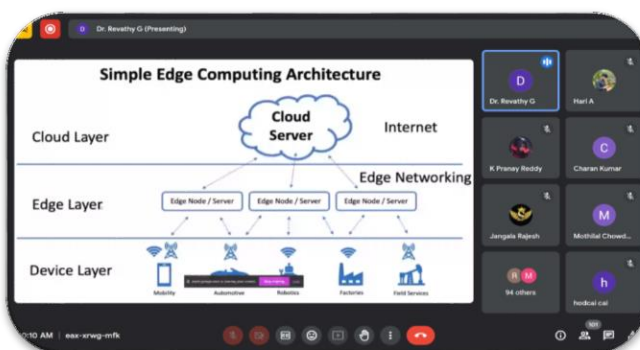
D Dr. Revathy G (Presenting)

Simple Edge Computing Architecture

Cloud Layer

Cloud Server

Internet

Edge Networking

Edge Layer

Edge Node / Server

Edge Node / Server

Edge Node / Server

Device Layer

Mobility

Automotive

Robotics

Factories

Field Services

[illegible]

D
Dr. Revathy G

Hari A

K Pranay Reddy

C
Charan Kumar

Jangala Rajesh

M
Mothilal Chowd...

R M
94 others

h
hodcai cai

0:10 AM | eax-srwg-mfk

101